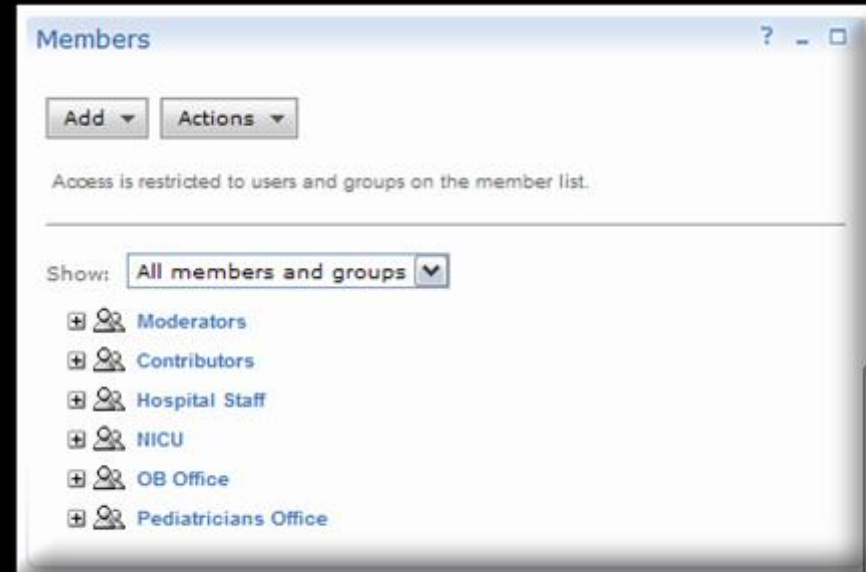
Members

?

Add ▾ Actions ▾

Access is restricted to users and groups on the member list.

Show: All members and groups

Moderators

Contributors

Hospital Staff

NICU

OB Office

Pediatricians Office